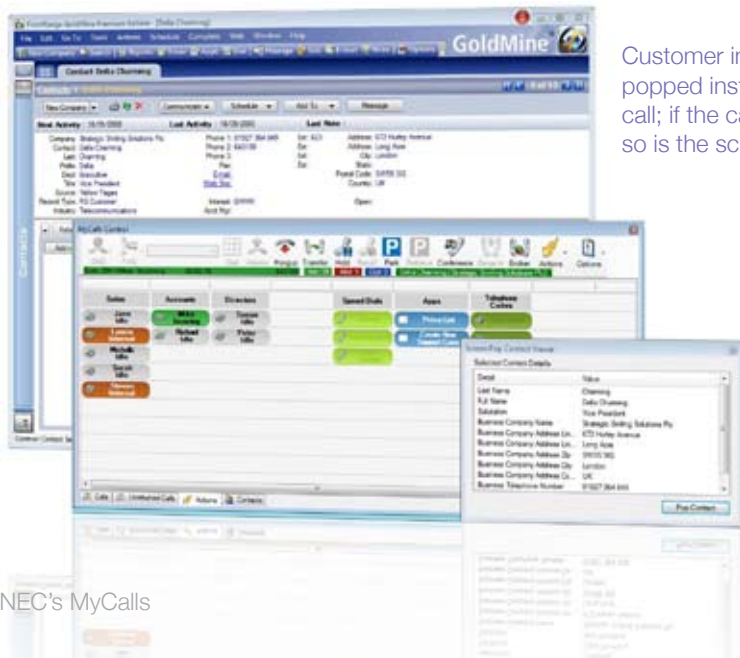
GoldMine

Contact: Della Channing

New Company | Communicate | Schedule | Add To | Message

Next Activity: 18/05/2009 Last Activity: 18/05/2009 Last Note:

Company: Strategic Selling Solutions Plc
Contact: Della Channing
Last: Channing
Title: Vice President
Source: Yellow Pages
Industry: Telecommunications

Phone 1: 01527 364 849
Address: 673 Holley Avenue
Address: Long Row
City: London
Postal Code: SW55 392
Country: UK

MyCalls Contact

Hold | Park | Conference | Broker | Actions | Options

Sales | Accounts | Directors | Speed Dials | Apps | Telephone Codes

Jane Idle
Michael Idle
Tonya Idle
Philip Idle
Phone List
Create New Support Case

Calls | Unreturned Calls | Actions | Contacts

Screen Pop Contact Viewer

Selected Contact Details

| Detail | Value |
|---|---|
| Last Name | Channing |
| Full Name | Della Channing |
| Salutation | Vice President |
| Business Company Name | Strategic Selling Solutions Plc |
| Business Company Address Lin... | 673 Holley Avenue |
| Business Company Address Lin... | Long Row |
| Business Company Address Zip | SW55 392 |
| Business Company Address City | London |
| Business Company Address Co... | UK |
| Business Telephone Number | 01527 364 849 |

Pop Contact

Customer in
popped inst
call; if the ca
so is the sc

NEC's MyCalls